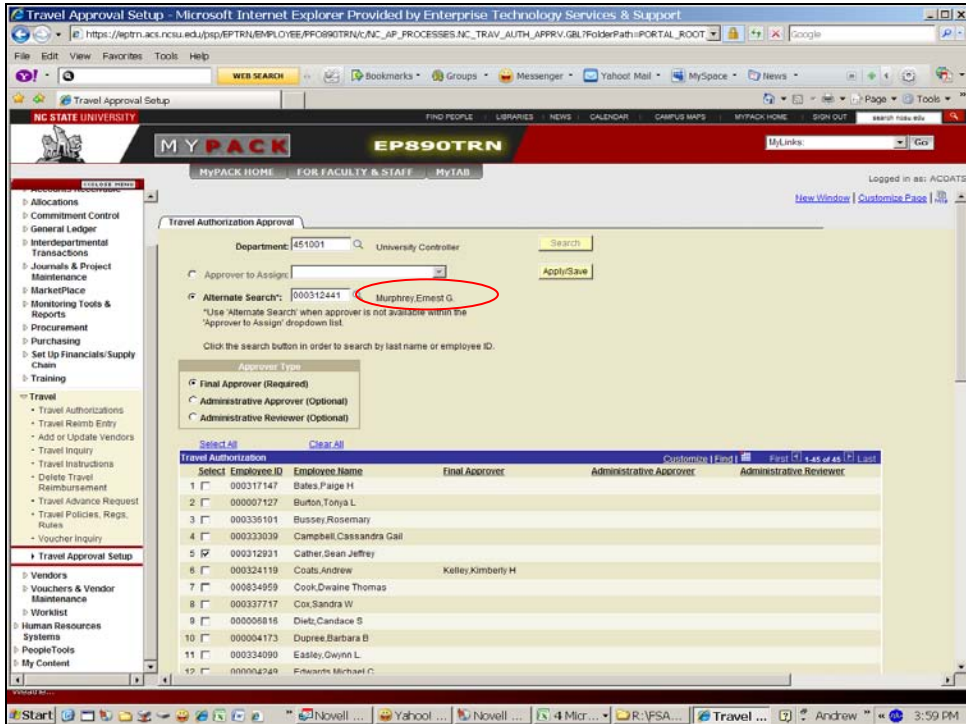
Travel Approval Setup - Microsoft Internet Explorer Provided by Enterprise Technology Services & Support

https://eptrn.acs.ncsu.edu/psp/EPTRN/EMPLOYEE/PFO890TRN/c/NC_AP_PROCESSES.NC_TRAV_AUTH_APPRV.GBL?FolderPath=PORTAL_ROOT

Google

File Edit View Favorites Tools Help

WEB SEARCH Bookmarks Groups Messenger Yahoo! Mail MySpace News

Travel Approval Setup

Page Tools

NC STATE UNIVERSITY

FIND PEOPLE | LIBRARIES | NEWS | CALENDAR | CAMPUS MAPS | MYPACK HOME | SIGN OUT

search ncsu.edu

MYPACK EP890TRN

MyLinks: Go

MyPACK HOME FOR FACULTY & STAFF MyTAB

Logged in as: ACOATS

New Window | Customize Page

CLOSE MENU

Accounts Receivable
Allocations
Commitment Control
General Ledger
Interdepartmental Transactions
Journals & Project Maintenance
MarketPlace
Monitoring Tools & Reports
Procurement
Purchasing
Set Up Financials/Supply Chain
Training
Travel
- Travel Authorizations
- Travel Reimb Entry
- Add or Update Vendors
- Travel Inquiry
- Travel Instructions
- Delete Travel Reimbursement
- Travel Advance Request
- Travel Policies, Regs, Rules
- Voucher Inquiry
Travel Approval Setup
Vendors
Vouchers & Vendor Maintenance
Worklist
Human Resources Systems
PeopleTools
My Content

Travel Authorization Approval

Department: 451001 University Controller

Search

Approver to Assign:

Apply/Save

Alternate Search*: 000312441 Murphrey,Ernest G.

*Use 'Alternate Search' when approver is not available within the 'Approver to Assign' dropdown list.

Click the search button in order to search by last name or employee ID.

Approver Type

Final Approver (Required)
Administrative Approver (Optional)
Administrative Reviewer (Optional)

Select All Clear All

Travel Authorization Customize | Find | First 1-45 of 45 Last

| | Select | Employee ID | Employee Name | Final Approver | Administrative Approver | Administrative Reviewer |
|---|---|---|---|---|---|---|
| 1 | | 000317147 | Bates,Paige H | | | |
| 2 | | 000007127 | Burton,Tonya L | | | |
| 3 | | 000336101 | Bussey,Rosemary | | | |
| 4 | | 000333039 | Campbell,Cassandra Gail | | | |
| 5 | ☑ | 000312931 | Cather,Sean Jeffrey | | | |
| 6 | | 000324119 | Coats,Andrew | Kelley,Kimberly H | | |
| 7 | | 000834959 | Cook,Dwaine Thomas | | | |
| 8 | | 000337717 | Cox,Sandra W | | | |
| 9 | | 000006816 | Dietz,Candace S | | | |
| 10 | | 000004173 | Dupree,Barbara B | | | |
| 11 | | 000334090 | Easley,Gwynn L. | | | |
| 12 | | 000004249 | Edwards,Michael C | | | |

Start Novell ... Yahoo! ... Novell ... 4 Micr... R:\FSA... Travel ... Andrew 3:59 PM